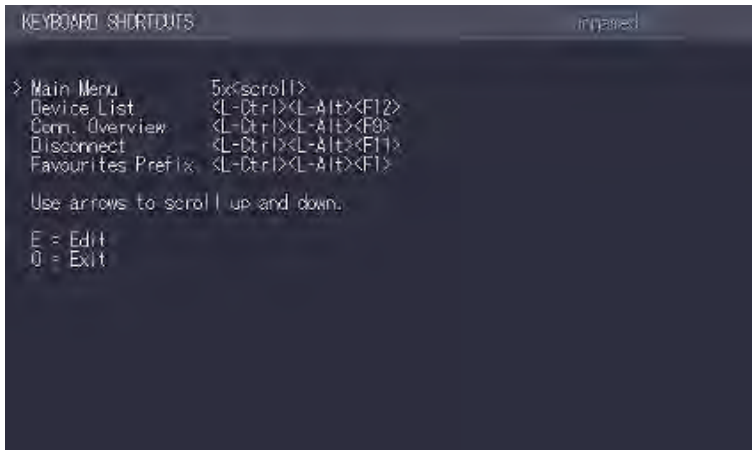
KEYBOARD SHORTCUTS

bypassed

> Main Menu 5x<scroll>
Device List <L-Ctrl><L-Alt><F12>
Conn. Overview <L-Ctrl><L-Alt><F8>
Disconnect <L-Ctrl><L-Alt><F11>
Favourites Prefix <L-Ctrl><L-Alt><F1>

Use arrows to scroll up and down.

E = Edit
Q = Exit